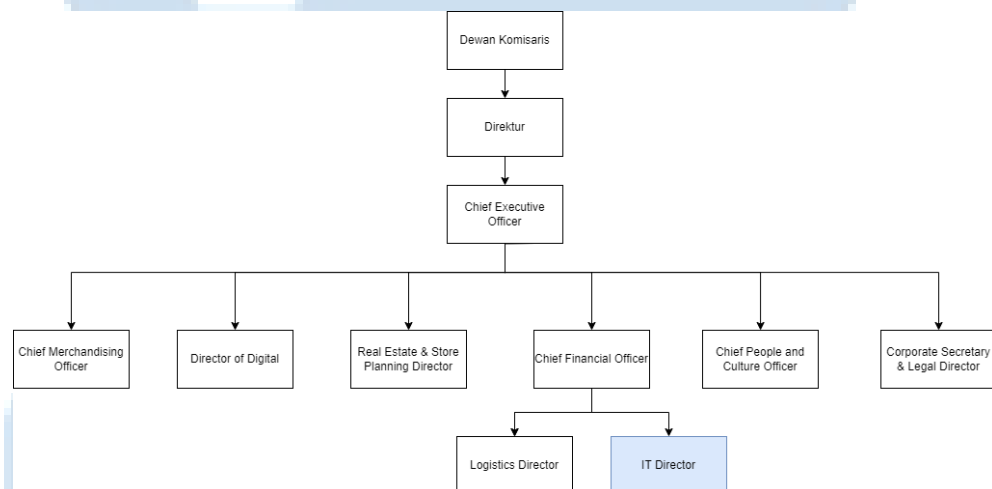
Dewan Komisaris

Direktur

Chief Executive Officer

Chief Merchandising Officer

Director of Digital

Real Estate & Store Planning Director

Chief Financial Officer

Chief People and Culture Officer

Corporate Secretary & Legal Director

Logistics Director

IT Director